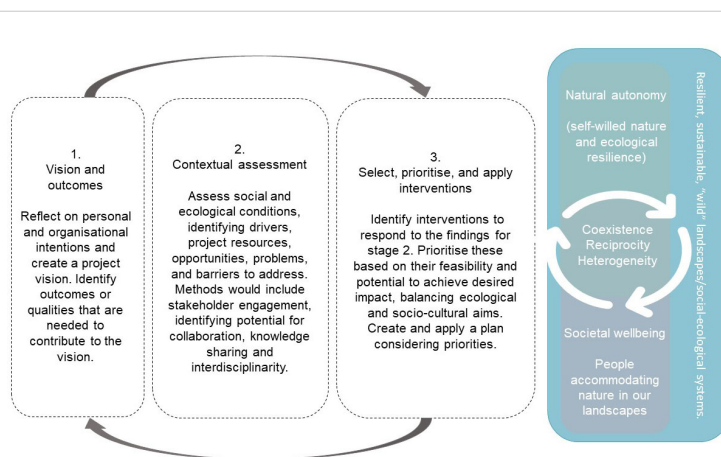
1.
Vision and outcomes

Reflect on personal and organisational intentions and create a project vision. Identify outcomes or qualities that are needed to contribute to the vision.

2.
Contextual assessment

Assess social and ecological conditions, identifying drivers, project resources, opportunities, problems, and barriers to address. Methods would include stakeholder engagement, identifying potential for collaboration, knowledge sharing and interdisciplinarity.

3.
Select, prioritise, and apply interventions

Identify interventions to respond to the findings for stage 2. Prioritise these based on their feasibility and potential to achieve desired impact, balancing ecological and socio-cultural aims. Create and apply a plan considering priorities.

Natural autonomy

(self-willed nature and ecological resilience)

Coexistence
Reciprocity
Heterogeneity

Societal wellbeing

People accommodating nature in our landscapes

Resilient, sustainable, "wild" landscapes/social-ecological systems.